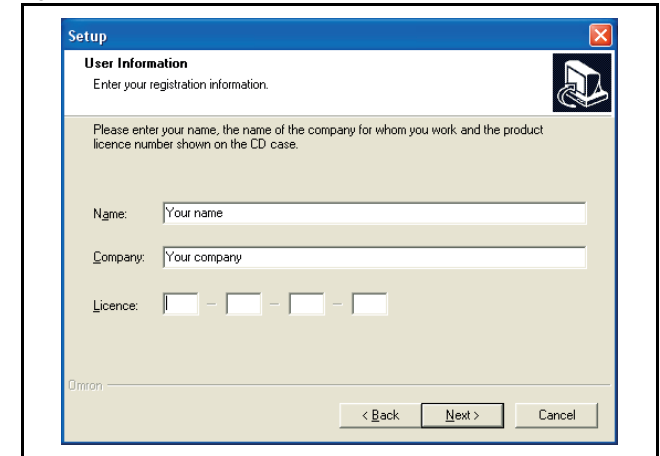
Setup

User Information

Enter your registration information.

Please enter your name, the name of the company for whom you work and the product licence number shown on the CD case.

Name: Your name

Company: Your company

Licence: - - -

Omron

< Back | Next > | Cancel